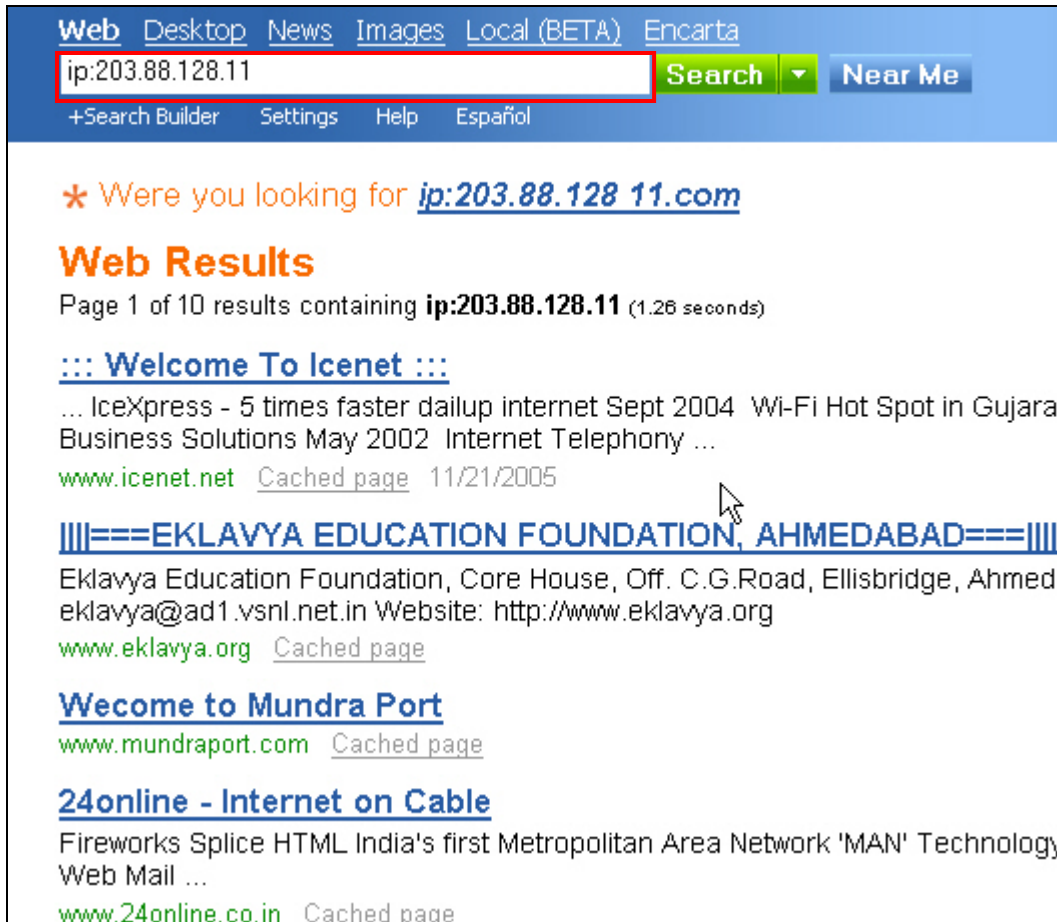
Web Desktop News Images Local (BETA) Encarta

ip:203.88.128.11

Search Near Me

+Search Builder Settings Help Español

* Were you looking for ip:203.88.128 11.com

Web Results

Page 1 of 10 results containing ip:203.88.128.11 (1.26 seconds)

::: Welcome To Icenet :::

... IceXpress - 5 times faster dailup internet Sept 2004 Wi-Fi Hot Spot in Gujara Business Solutions May 2002 Internet Telephony ...

www.icenet.net Cached page 11/21/2005

||||===EKLAVYA EDUCATION FOUNDATION, AHMEDABAD===||||

Eklavya Education Foundation, Core House, Off. C.G.Road, Ellisbridge, Ahmed eklavya@ad1.vsnl.net.in Website: http://www.eklavya.org

www.eklavya.org Cached page

Wecome to Mundra Port

www.mundraport.com Cached page

24online - Internet on Cable

Fireworks Splice HTML India's first Metropolitan Area Network 'MAN' Technolog Web Mail ...

www.24online.co.in Cached page